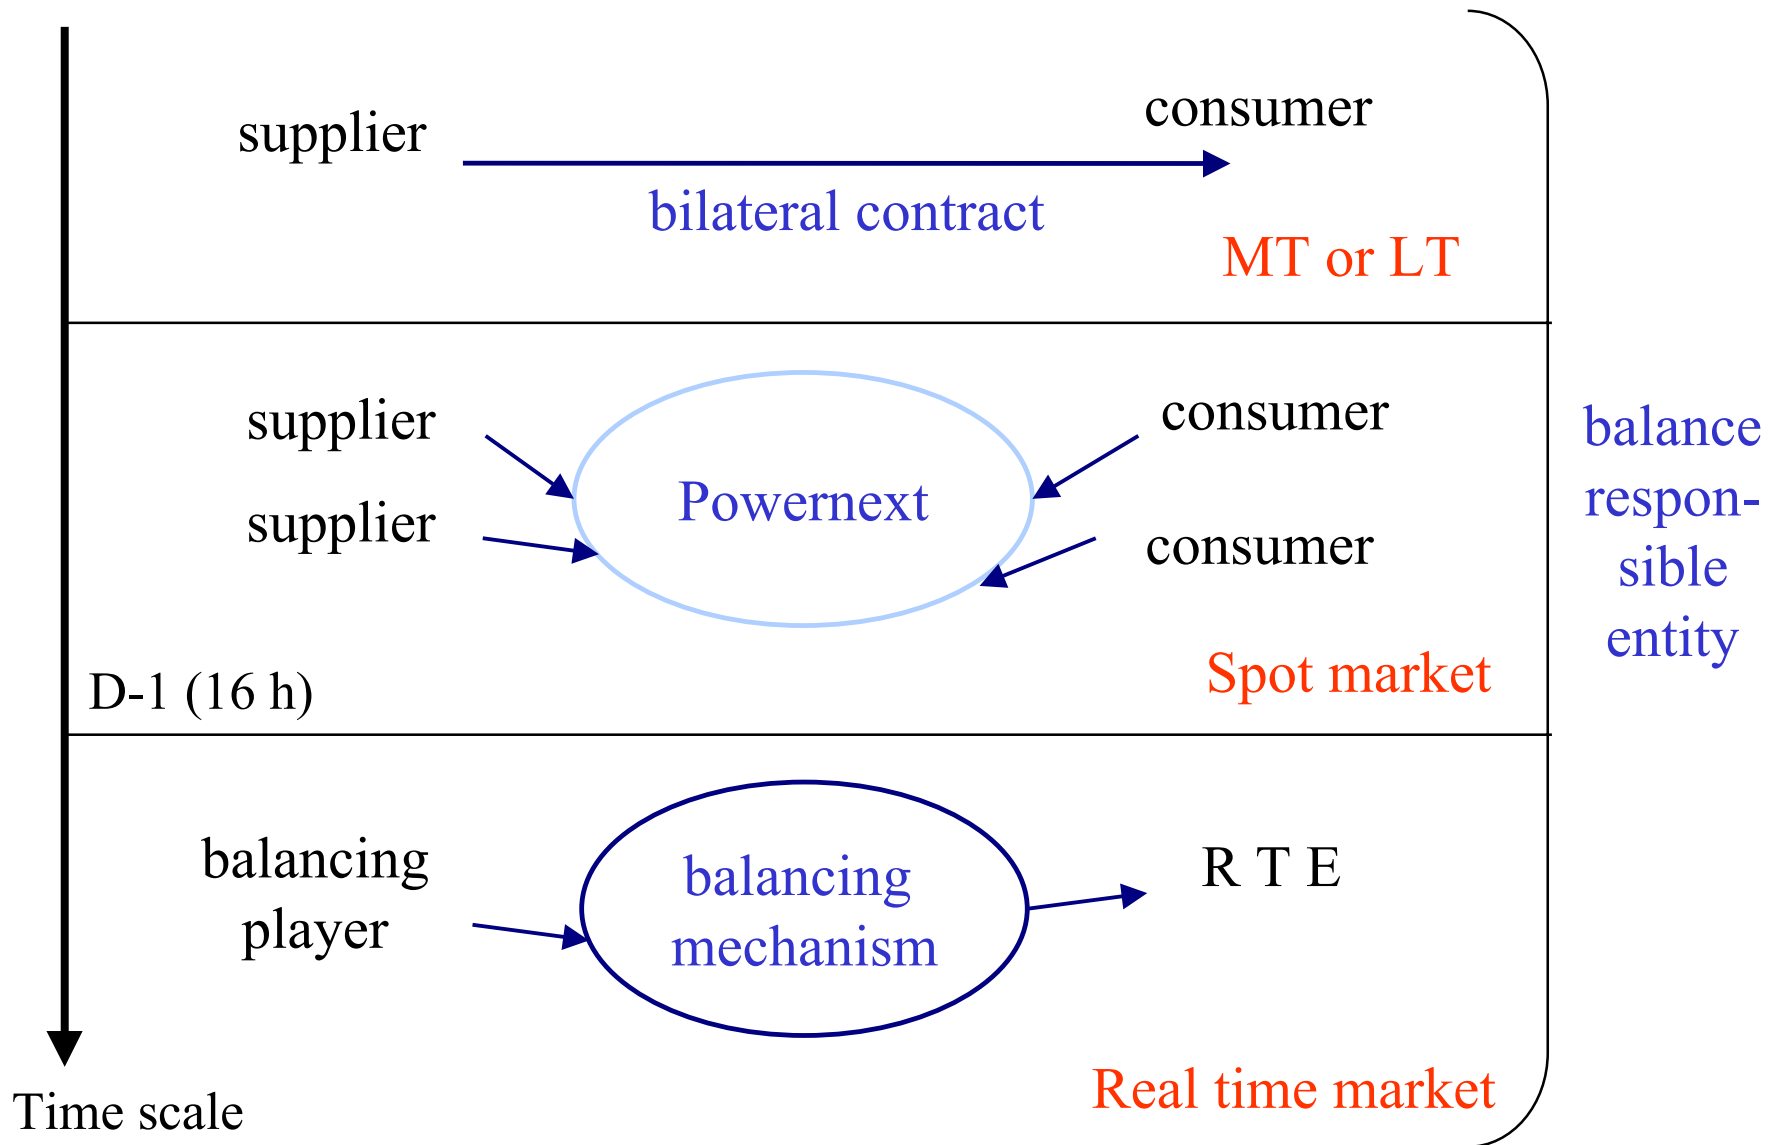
supplier

consumer

bilateral contract

MT or LT

supplier

supplier

Powernext

consumer

consumer

D-1 (16 h)

Spot market

balance responsible entity

balancing player

balancing mechanism

R T E

Real time market

Time scale